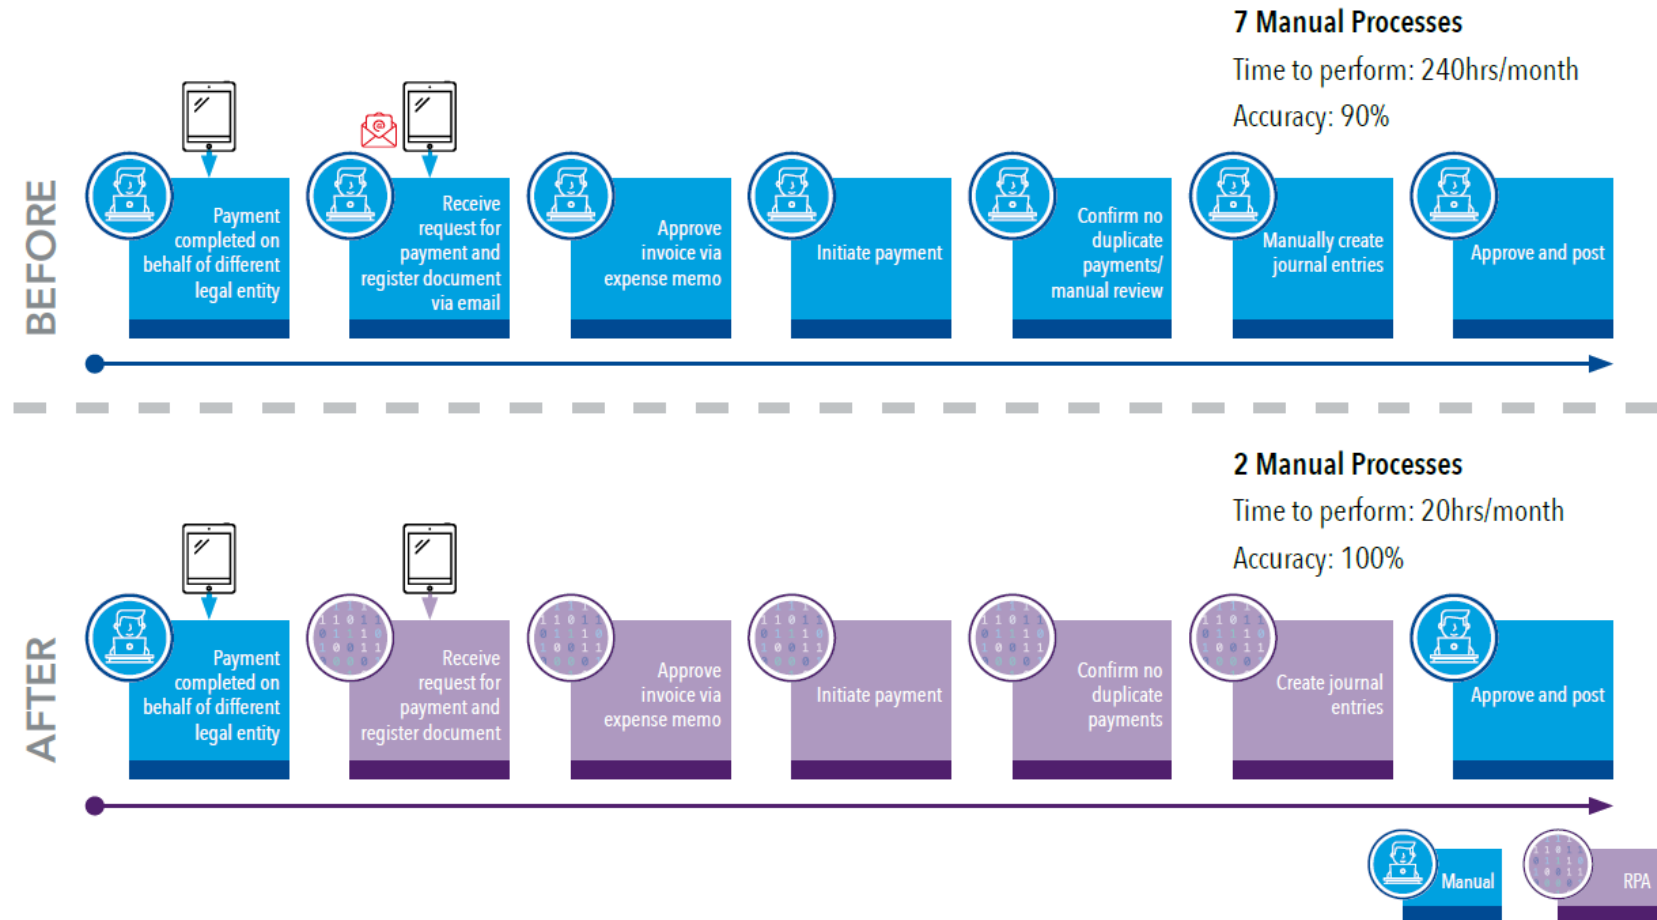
7 Manual Processes

Time to perform: 240hrs/month

Accuracy: 90%

BEFORE

Payment completed on behalf of different legal entity

Receive request for payment and register document via email

Approve invoice via expense memo

Initiate payment

Confirm no duplicate payments/ manual review

Manually create journal entries

Approve and post

2 Manual Processes

Time to perform: 20hrs/month

Accuracy: 100%

AFTER

Payment completed on behalf of different legal entity

Receive request for payment and register document

Approve invoice via expense memo

Initiate payment

Confirm no duplicate payments

Create journal entries

Approve and post

Manual

RPA